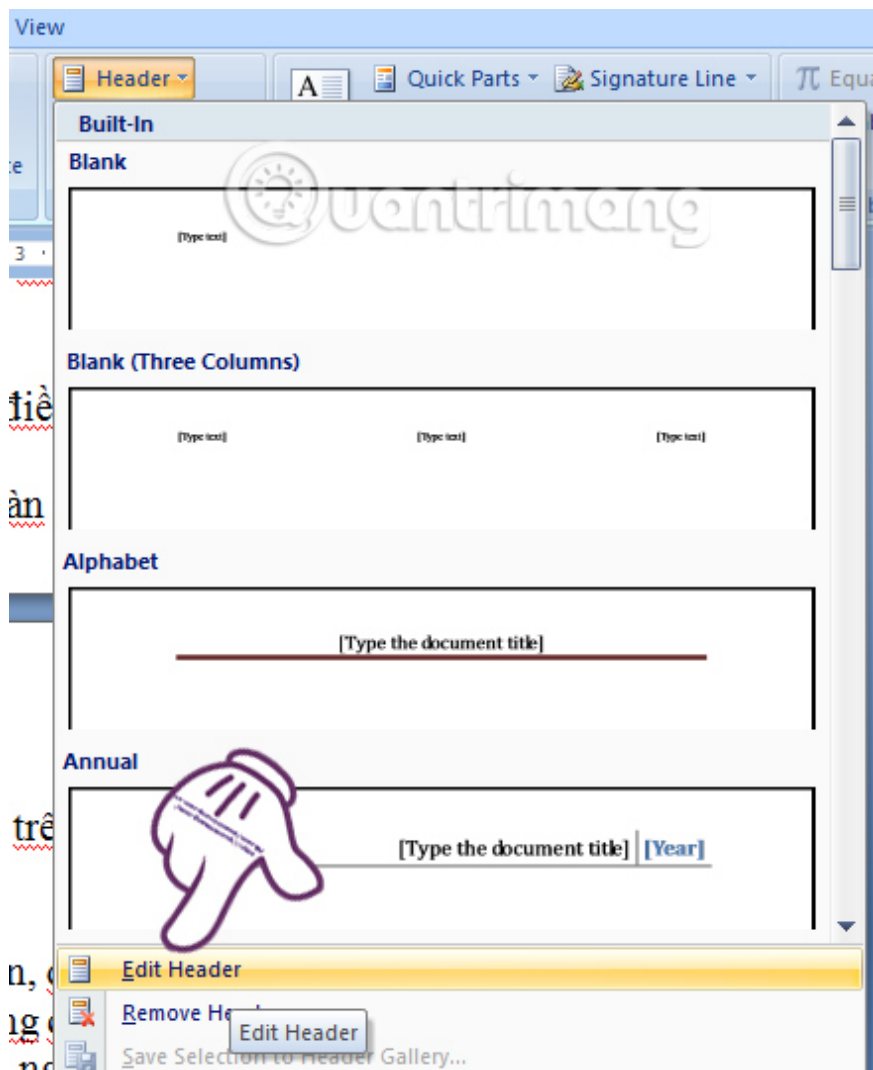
View

Header

Quick Parts

Signature Line

π Equa

Built-In

Blank

[Type text]

Blank (Three Columns)

[Type text]

[Type text]

[Type text]

Alphabet

[Type the document title]

Annual

[Type the document title]

[Year]

Edit Header

Remove He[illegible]

Edit Header

Save Selection to Header Gallery...

Quantrimang

3

điề

àn

trê

n,

ng